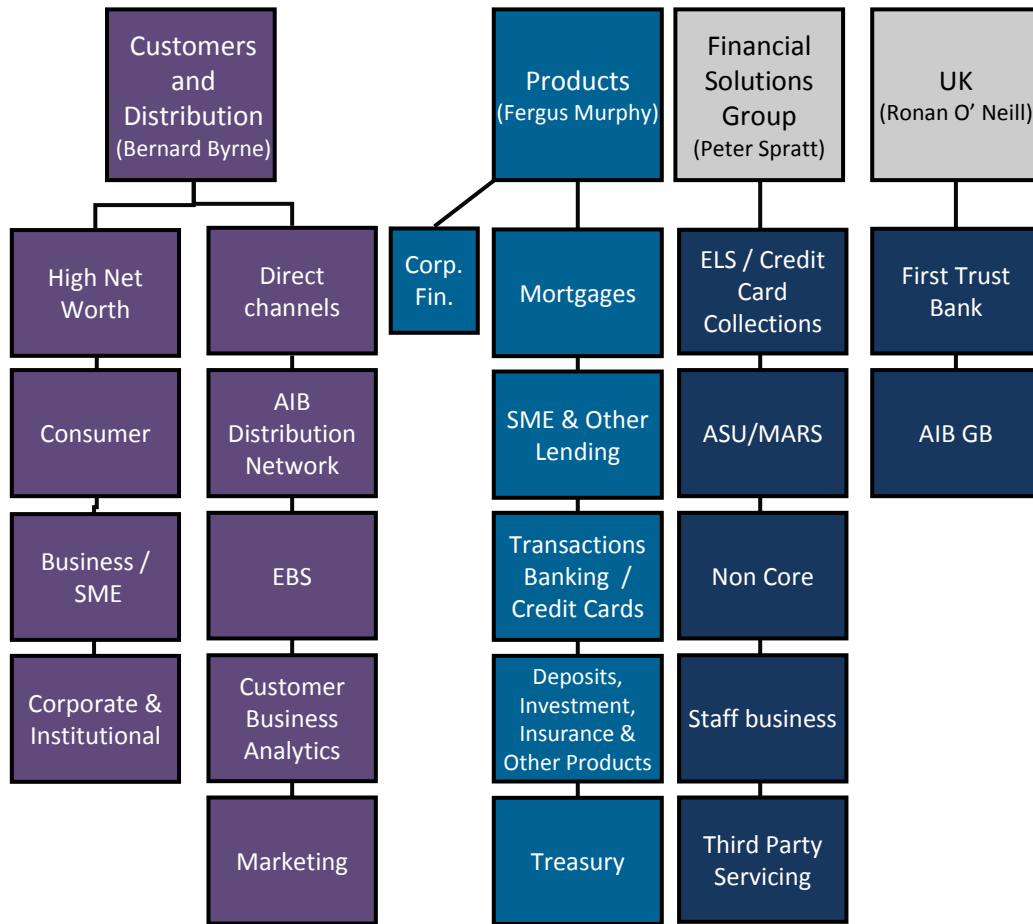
Customers and Distribution
(Bernard Byrne)

High Net Worth

Consumer

Business / SME

Corporate & Institutional

Direct channels

AIB Distribution Network

EBS

Customer Business Analytics

Marketing

Products
(Fergus Murphy)

Corp. Fin.

Mortgages

SME & Other Lending

Transactions Banking / Credit Cards

Deposits, Investment, Insurance & Other Products

Treasury

Financial Solutions Group
(Peter Spratt)

ELS / Credit Card Collections

ASU/MARS

Non Core

Staff business

Third Party Servicing

UK
(Ronan O' Neill)

First Trust Bank

AIB GB